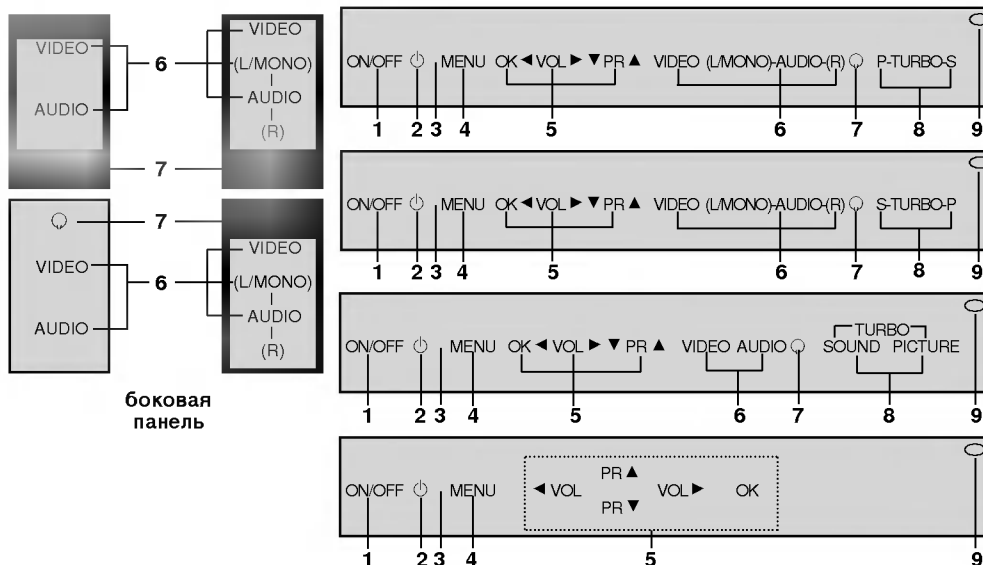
VIDEO
AUDIO
6
7
VIDEO
(L/MONO)
AUDIO
(R)

7
VIDEO
6
AUDIO
VIDEO
(L/MONO)
AUDIO
(R)

боковая панель

ON/OFF ⏻ MENU OK ◀ VOL ▶ ▼ PR ▲ VIDEO (L/MONO)-AUDIO-(R) P-TURBO-S
1 2 3 4 5 6 7 8 9

ON/OFF ⏻ MENU OK ◀ VOL ▶ ▼ PR ▲ VIDEO (L/MONO)-AUDIO-(R) S-TURBO-P
1 2 3 4 5 6 7 8 9

ON/OFF ⏻ MENU OK ◀ VOL ▶ ▼ PR ▲ VIDEO AUDIO TURBO SOUND PICTURE
1 2 3 4 5 6 7 8 9

ON/OFF ⏻ MENU ◀ VOL PR ▲ PR ▼ VOL ▶ OK
1 2 3 4 5 9